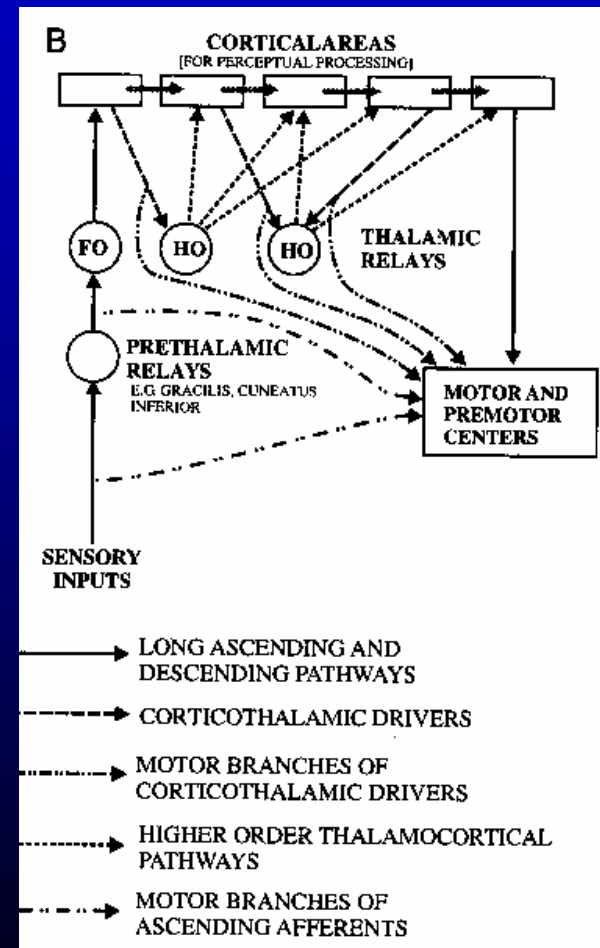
B

CORTICALAREAS
[FOR PERCEPTUAL PROCESSING]

FO

HO

HO

THALAMIC RELAYS

PRETHALAMIC RELAYS
E.G GRACILIS, CUNEATUS INFERIOR

MOTOR AND PREMOTOR CENTERS

SENSORY INPUTS

LONG ASCENDING AND DESCENDING PATHWAYS

CORTICOTHALAMIC DRIVERS

MOTOR BRANCHES OF CORTICOTHALAMIC DRIVERS

HIGHER ORDER THALAMOCORTICAL PATHWAYS

MOTOR BRANCHES OF ASCENDING AFFERENTS